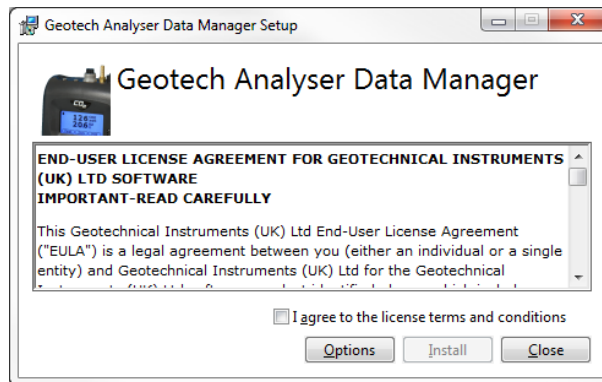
Geotech Analyser Data Manager Setup

Geotech Analyser Data Manager

$CO_2$
126
266

END-USER LICENSE AGREEMENT FOR GEOTECHNICAL INSTRUMENTS (UK) LTD SOFTWARE
IMPORTANT-READ CAREFULLY

This Geotechnical Instruments (UK) Ltd End-User License Agreement ("EULA") is a legal agreement between you (either an individual or a single entity) and Geotechnical Instruments (UK) Ltd for the Geotechnical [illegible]

I agree to the license terms and conditions

Options Install Close